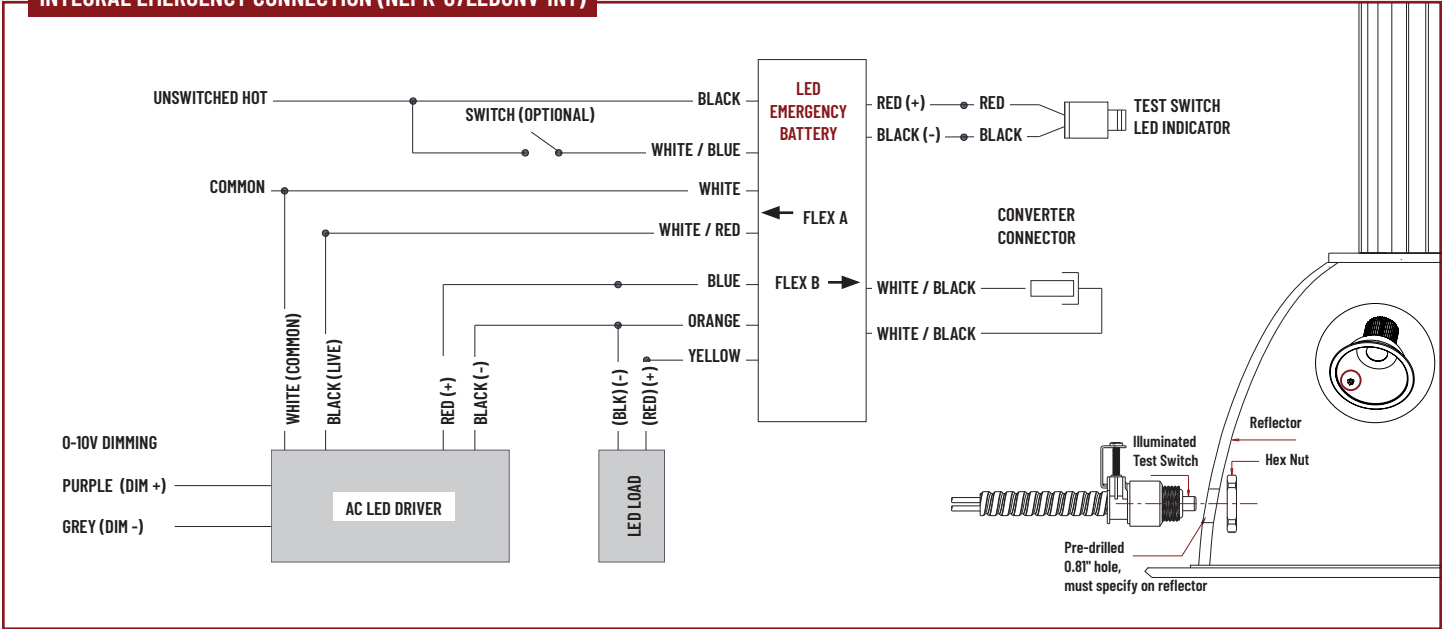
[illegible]

UNSWITCHED HOT
SWITCH (OPTIONAL)
BLACK
WHITE / BLUE
LED EMERGENCY BATTERY
RED (+)
BLACK (-)
RED
BLACK
TEST SWITCH LED INDICATOR
COMMON
WHITE
FLEX A
WHITE / RED
CONVERTER CONNECTOR
BLUE
FLEX B
WHITE / BLACK
ORANGE
WHITE / BLACK
YELLOW
WHITE (COMMON)
BLACK (LIVE)
RED (+)
BLACK (-)
(BLK) (-)
(RED) (+)
0-10V DIMMING
PURPLE (DIM +)
GREY (DIM -)
AC LED DRIVER
LED LOAD
Illuminated Test Switch
Reflector
Hex Nut
Pre-drilled 0.81" hole, must specify on reflector